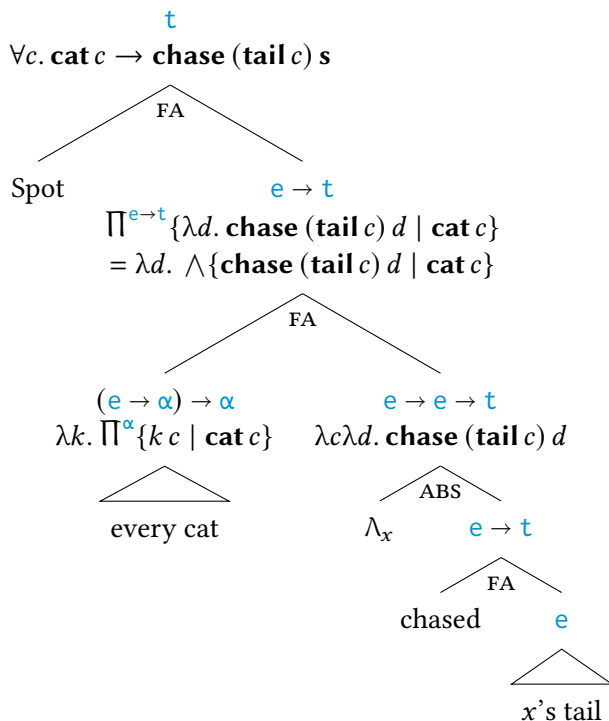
t
$\forall c.\ \mathbf{cat}\ c \rightarrow \mathbf{chase}\ (\mathbf{tail}\ c)\ \mathbf{s}$

FA

Spot

$e \rightarrow t$
$\prod^{e \rightarrow t}\{\lambda d.\ \mathbf{chase}\ (\mathbf{tail}\ c)\ d \mid \mathbf{cat}\ c\}$
$= \lambda d.\ \bigwedge\{\mathbf{chase}\ (\mathbf{tail}\ c)\ d \mid \mathbf{cat}\ c\}$

FA

$(e \rightarrow \alpha) \rightarrow \alpha$
$\lambda k.\ \prod^{\alpha}\{k\ c \mid \mathbf{cat}\ c\}$

every cat

$e \rightarrow e \rightarrow t$
$\lambda c \lambda d.\ \mathbf{chase}\ (\mathbf{tail}\ c)\ d$

ABS

$\Lambda_x$

$e \rightarrow t$

FA

chased

e

$x$'s tail